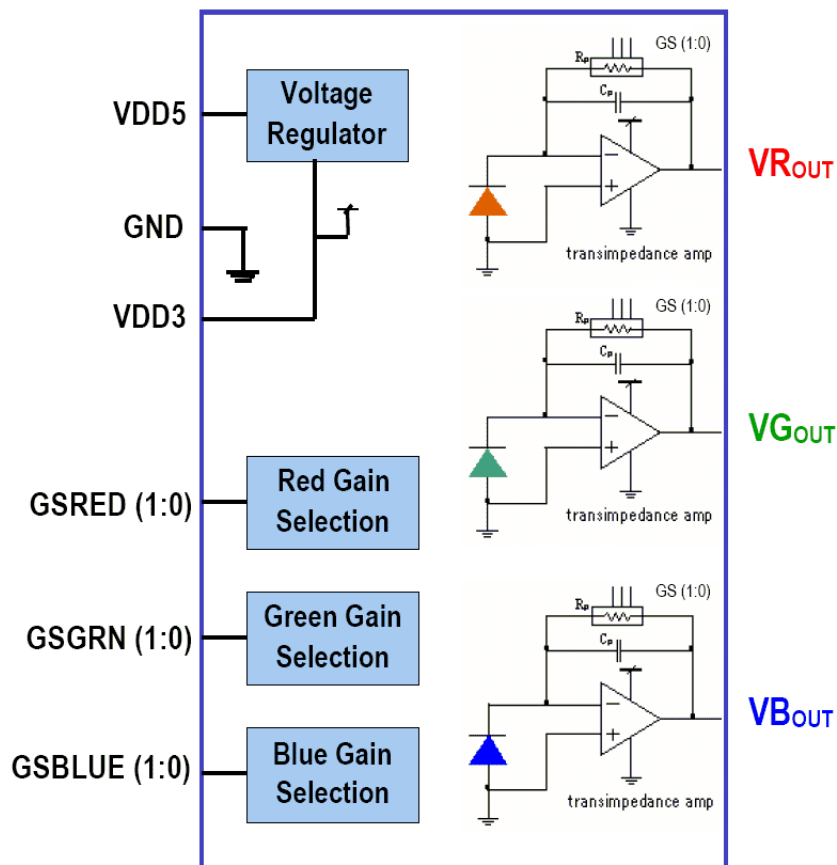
VDD5

Voltage Regulator

GND

VDD3

GS (1:0)

$R_p$

$C_p$

transimpedance amp

$VR_{OUT}$

GS (1:0)

$R_p$

$C_p$

transimpedance amp

$VG_{OUT}$

GSRED (1:0)

Red Gain Selection

GSGRN (1:0)

Green Gain Selection

GS (1:0)

$R_p$

$C_p$

transimpedance amp

$VB_{OUT}$

GSBLUE (1:0)

Blue Gain Selection